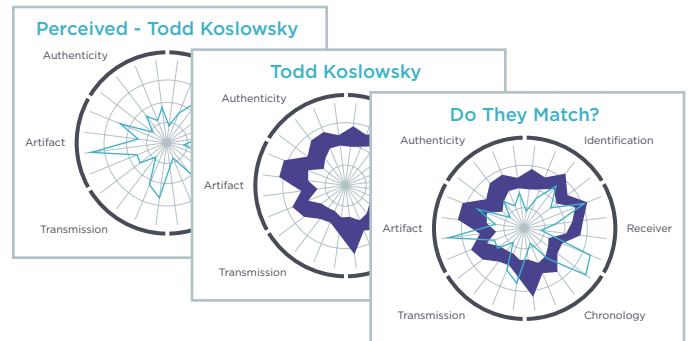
Perceived - Todd Koslowsky

Authenticity

Artifact

Transmission

Todd Koslowsky

Authenticity

Artifact

Transmission

Do They Match?

Authenticity

Identification

Artifact

Receiver

Transmission

Chronology